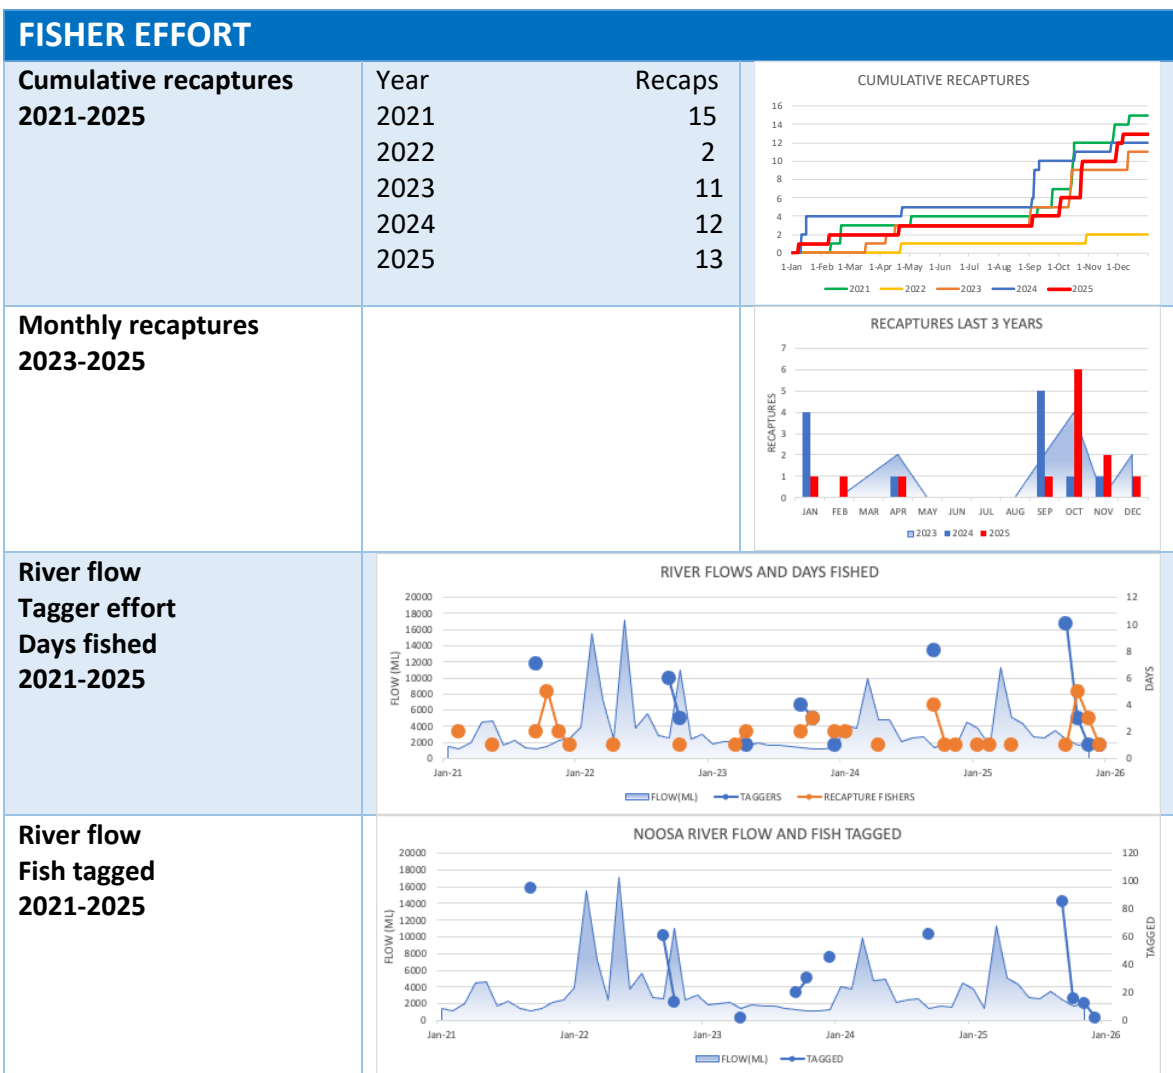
FISHER EFFORT

| Cumulative recaptures 2021-2025 | Year / Recaps: 2021 15, 2022 2, 2023 11, 2024 12, 2025 13 | CUMULATIVE RECAPTURES |
|---|---|---|
| Monthly recaptures 2023-2025 | | RECAPTURES LAST 3 YEARS |
| River flow Tagger effort Days fished 2021-2025 | RIVER FLOWS AND DAYS FISHED | |
| River flow Fish tagged 2021-2025 | NOOSA RIVER FLOW AND FISH TAGGED | |

| Year | Recaps |
|---|---|
| 2021 | 15 |
| 2022 | 2 |
| 2023 | 11 |
| 2024 | 12 |
| 2025 | 13 |

CUMULATIVE RECAPTURES
16 14 12 10 8 6 4 2 0
1-Jan 1-Feb 1-Mar 1-Apr 1-May 1-Jun 1-Jul 1-Aug 1-Sep 1-Oct 1-Nov 1-Dec
2021 2022 2023 2024 2025

RECAPTURES LAST 3 YEARS
RECAPTURES
7 6 5 4 3 2 1 0
JAN FEB MAR APR MAY JUN JUL AUG SEP OCT NOV DEC
2023 2024 2025

RIVER FLOWS AND DAYS FISHED
FLOW (ML)
20000 18000 16000 14000 12000 10000 8000 6000 4000 2000 0
DAYS
12 10 8 6 4 2 0
Jan-21 Jan-22 Jan-23 Jan-24 Jan-25 Jan-26
FLOW(ML) TAGGERS RECAPTURE FISHERS

NOOSA RIVER FLOW AND FISH TAGGED
FLOW (ML)
20000 18000 16000 14000 12000 10000 8000 6000 4000 2000 0
TAGGED
120 100 80 60 40 20 0
Jan-21 Jan-22 Jan-23 Jan-24 Jan-25 Jan-26
FLOW(ML) TAGGED